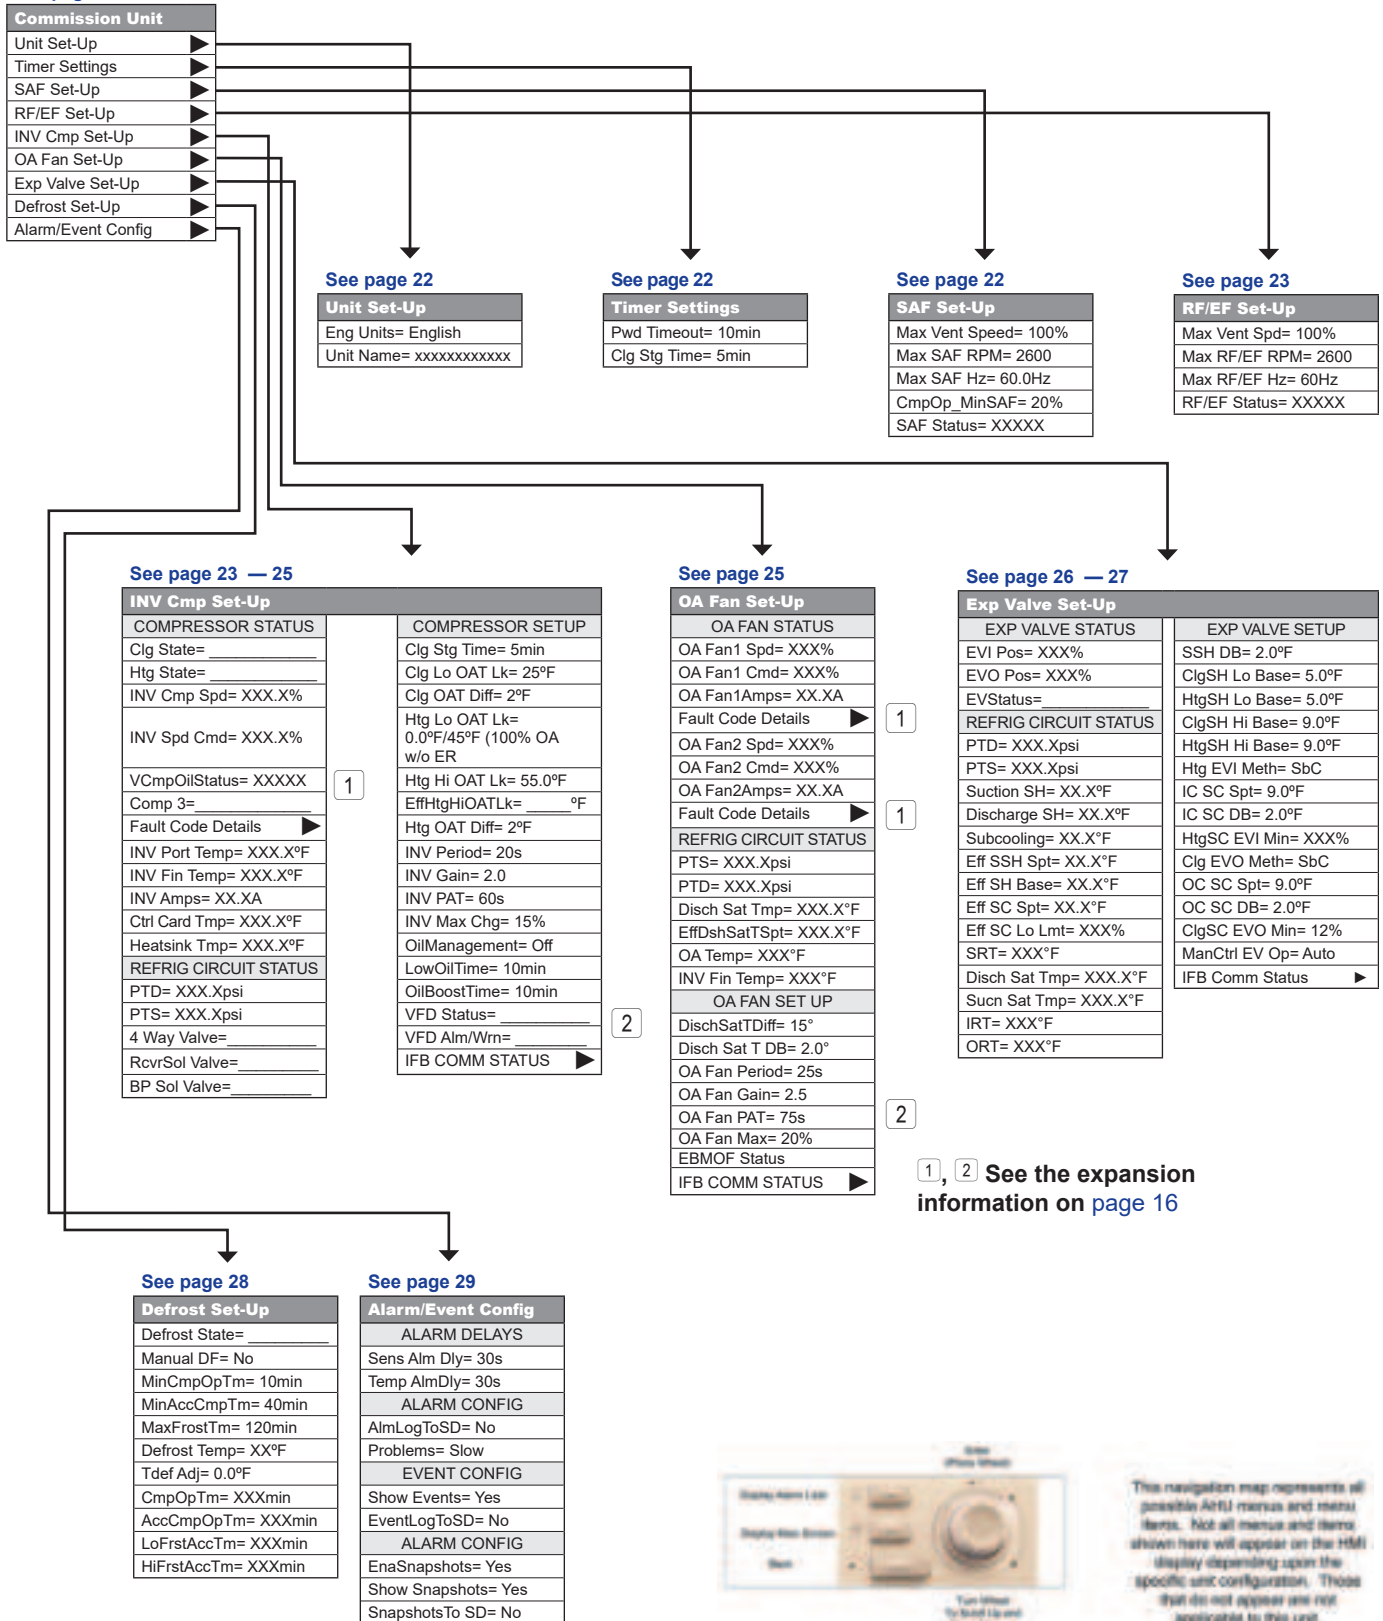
Commission Unit
Unit Set-Up
Timer Settings
SAF Set-Up
RF/EF Set-Up
INV Cmp Set-Up
OA Fan Set-Up
Exp Valve Set-Up
Defrost Set-Up
Alarm/Event Config

See page 22
Unit Set-Up
Eng Units= English
Unit Name= xxxxxxxxxxxx

See page 22
Timer Settings
Pwd Timeout= 10min
Clg Stg Time= 5min

See page 22
SAF Set-Up
Max Vent Speed= 100%
Max SAF RPM= 2600
Max SAF Hz= 60.0Hz
CmpOp_MinSAF= 20%
SAF Status= XXXXX

See page 23
RF/EF Set-Up
Max Vent Spd= 100%
Max RF/EF RPM= 2600
Max RF/EF Hz= 60Hz
RF/EF Status= XXXXX

See page 23 — 25
INV Cmp Set-Up
COMPRESSOR STATUS
Clg State= ___________
Htg State= ___________
INV Cmp Spd= XXX.X%
INV Spd Cmd= XXX.X%
VCmpOilStatus= XXXXX
Comp 3=___________
Fault Code Details
INV Port Temp= XXX.XºF
INV Fin Temp= XXX.XºF
INV Amps= XX.XA
Ctrl Card Tmp= XXX.XºF
Heatsink Tmp= XXX.XºF
REFRIG CIRCUIT STATUS
PTD= XXX.Xpsi
PTS= XXX.Xpsi
4 Way Valve=__________
RcvrSol Valve=__________
BP Sol Valve=__________

COMPRESSOR SETUP
Clg Stg Time= 5min
Clg Lo OAT Lk= 25ºF
Clg OAT Diff= 2ºF
Htg Lo OAT Lk= 0.0ºF/45ºF (100% OA w/o ER
Htg Hi OAT Lk= 55.0ºF
EffHtgHiOATLk= _____ºF
Htg OAT Diff= 2ºF
INV Period= 20s
INV Gain= 2.0
INV PAT= 60s
INV Max Chg= 15%
OilManagement= Off
LowOilTime= 10min
OilBoostTime= 10min
VFD Status= __________
VFD Alm/Wrn= __________
IFB COMM STATUS

1
2

See page 25
OA Fan Set-Up
OA FAN STATUS
OA Fan1 Spd= XXX%
OA Fan1 Cmd= XXX%
OA Fan1Amps= XX.XA
Fault Code Details
OA Fan2 Spd= XXX%
OA Fan2 Cmd= XXX%
OA Fan2Amps= XX.XA
Fault Code Details
REFRIG CIRCUIT STATUS
PTS= XXX.Xpsi
PTD= XXX.Xpsi
Disch Sat Tmp= XXX.X°F
EffDshSatTSpt= XXX.X°F
OA Temp= XXX°F
INV Fin Temp= XXX°F
OA FAN SET UP
DischSatTDiff= 15°
Disch Sat T DB= 2.0°
OA Fan Period= 25s
OA Fan Gain= 2.5
OA Fan PAT= 75s
OA Fan Max= 20%
EBMOF Status
IFB COMM STATUS

1
1
2

See page 26 — 27
Exp Valve Set-Up
EXP VALVE STATUS
EVI Pos= XXX%
EVO Pos= XXX%
EVStatus=___________
REFRIG CIRCUIT STATUS
PTD= XXX.Xpsi
PTS= XXX.Xpsi
Suction SH= XX.XºF
Discharge SH= XX.XºF
Subcooling= XX.X°F
Eff SSH Spt= XX.X°F
Eff SH Base= XX.X°F
Eff SC Spt= XX.X°F
Eff SC Lo Lmt= XXX%
SRT= XXX°F
Disch Sat Tmp= XXX.X°F
Sucn Sat Tmp= XXX.X°F
IRT= XXX°F
ORT= XXX°F

EXP VALVE SETUP
SSH DB= 2.0ºF
ClgSH Lo Base= 5.0ºF
HtgSH Lo Base= 5.0ºF
ClgSH Hi Base= 9.0ºF
HtgSH Hi Base= 9.0ºF
Htg EVI Meth= SbC
IC SC Spt= 9.0ºF
IC SC DB= 2.0ºF
HtgSC EVI Min= XXX%
Clg EVO Meth= SbC
OC SC Spt= 9.0ºF
OC SC DB= 2.0ºF
ClgSC EVO Min= 12%
ManCtrl EV Op= Auto
IFB Comm Status

1, 2 See the expansion information on page 16

See page 28
Defrost Set-Up
Defrost State= __________
Manual DF= No
MinCmpOpTm= 10min
MinAccCmpTm= 40min
MaxFrostTm= 120min
Defrost Temp= XXºF
Tdef Adj= 0.0ºF
CmpOpTm= XXXmin
AccCmpOpTm= XXXmin
LoFrstAccTm= XXXmin
HiFrstAccTm= XXXmin

See page 29
Alarm/Event Config
ALARM DELAYS
Sens Alm Dly= 30s
Temp AlmDly= 30s
ALARM CONFIG
AlmLogToSD= No
Problems= Slow
EVENT CONFIG
Show Events= Yes
EventLogToSD= No
ALARM CONFIG
EnaSnapshots= Yes
Show Snapshots= Yes
SnapshotsTo SD= No

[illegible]